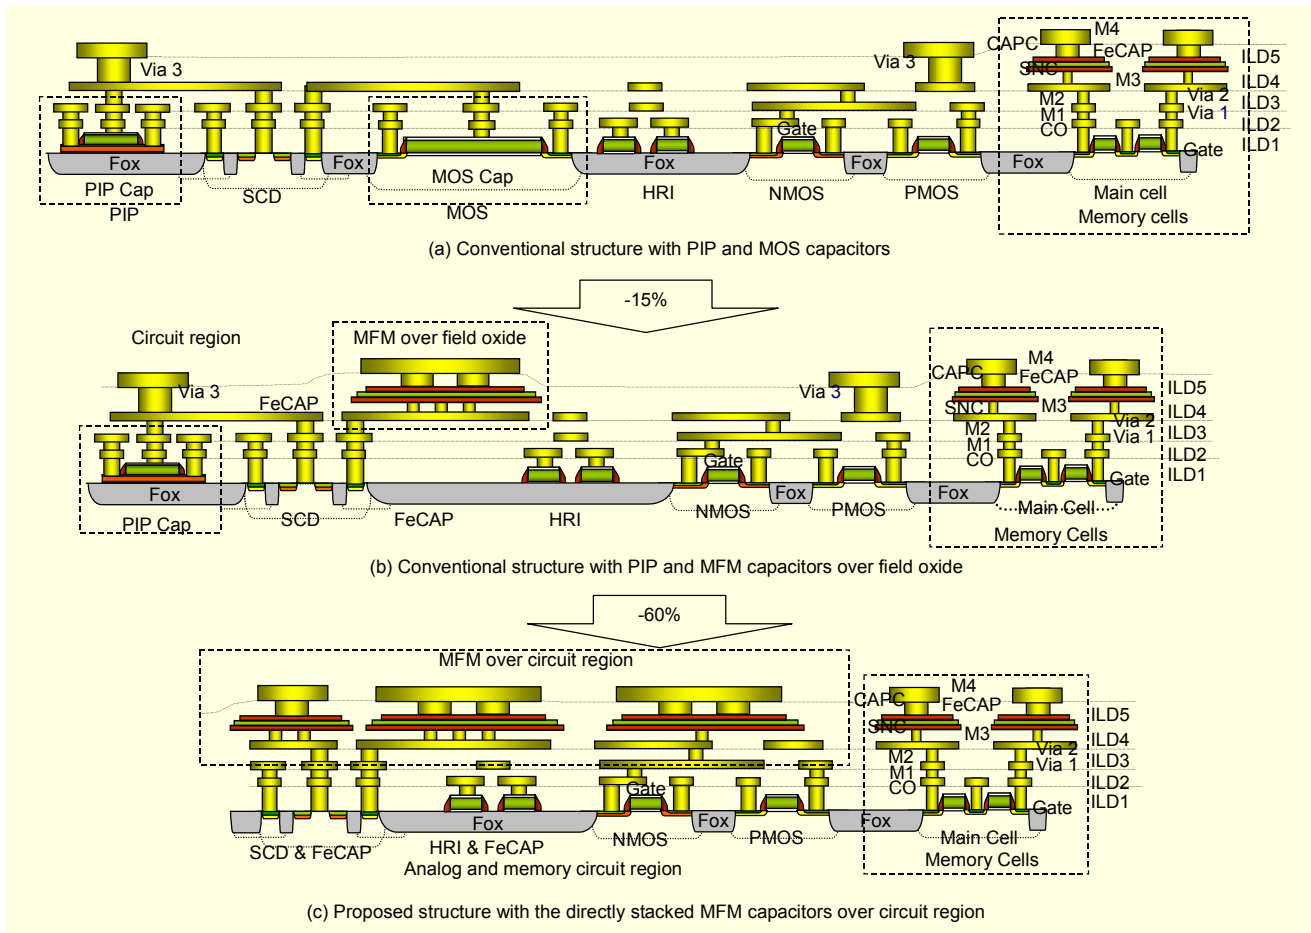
Via 3
PIP Cap
Fox
PIP
SCD
Fox
MOS Cap
MOS
Fox
HRI
Gate
NMOS
Fox
PMOS
Via 3
Fox
CAPC
M4
FeCAP
SNC
M3
M2
M1
CO
Via 2
Via 1
Gate
Main cell
Memory cells
ILD5
ILD4
ILD3
ILD2
ILD1

(a) Conventional structure with PIP and MOS capacitors

-15%

Circuit region
MFM over field oxide
Via 3
FeCAP
Fox
PIP Cap
SCD
FeCAP
HRI
Gate
NMOS
Fox
PMOS
Via 3
Fox
CAPC
M4
FeCAP
SNC
M3
M2
M1
CO
Via 2
Via 1
Gate
Main Cell
Memory Cells
ILD5
ILD4
ILD3
ILD2
ILD1

(b) Conventional structure with PIP and MFM capacitors over field oxide

-60%

MFM over circuit region
SCD & FeCAP
Fox
HRI & FeCAP
Analog and memory circuit region
Gate
NMOS
Fox
PMOS
Fox
CAPC
M4
FeCAP
SNC
M3
M2
M1
CO
Via 2
Via 1
Gate
Main Cell
Memory Cells
ILD5
ILD4
ILD3
ILD2
ILD1

(c) Proposed structure with the directly stacked MFM capacitors over circuit region